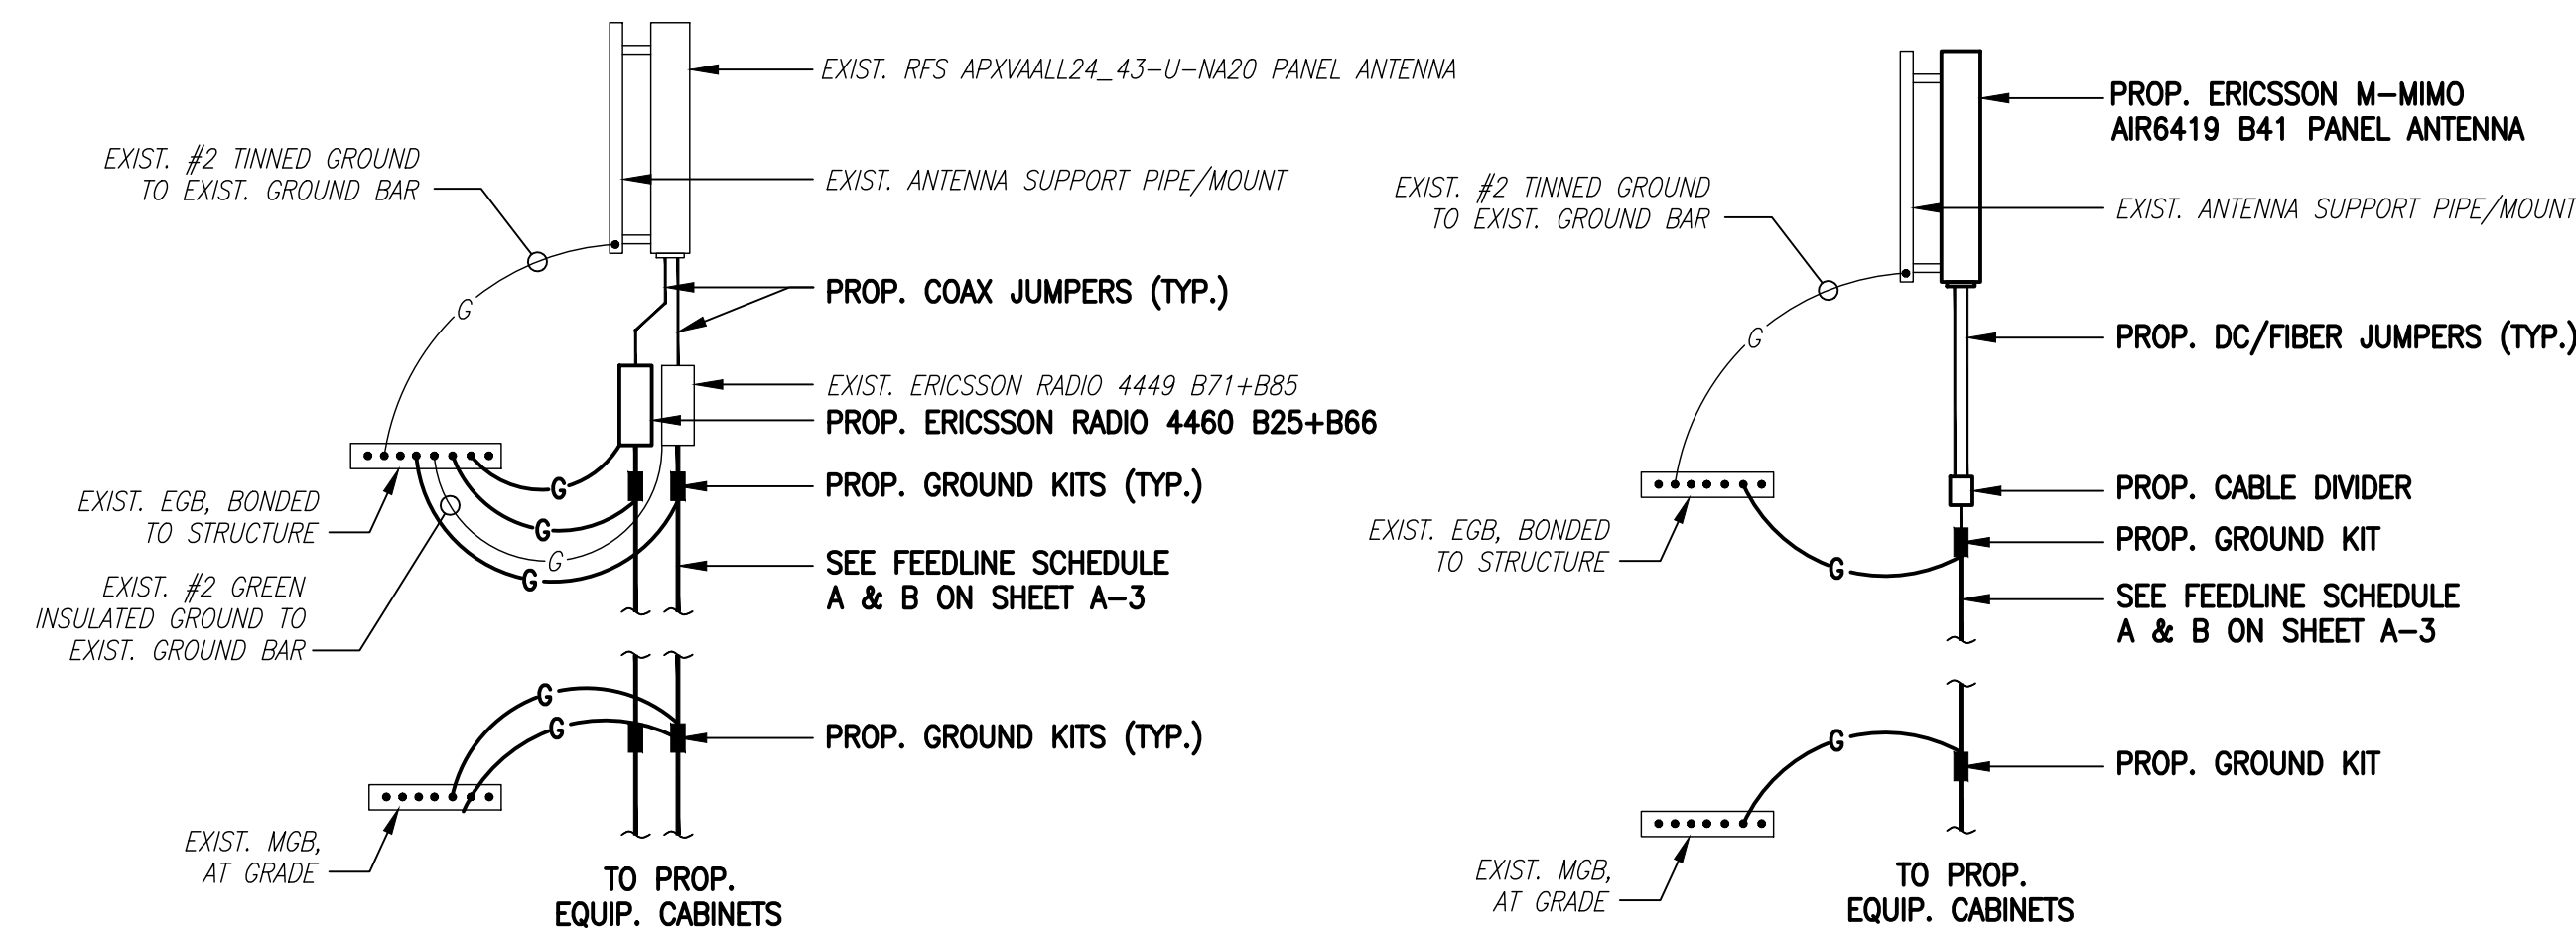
EXIST. RFS APXVAALL24_43-U-NA20 PANEL ANTENNA

EXIST. #2 TINNED GROUND TO EXIST. GROUND BAR

EXIST. ANTENNA SUPPORT PIPE/MOUNT

G

PROP. COAX JUMPERS (TYP.)

EXIST. ERICSSON RADIO 4449 B71+B85

PROP. ERICSSON RADIO 4460 B25+B66

PROP. GROUND KITS (TYP.)

G

G

EXIST. EGB, BONDED TO STRUCTURE

G

G

SEE FEEDLINE SCHEDULE A & B ON SHEET A-3

EXIST. #2 GREEN INSULATED GROUND TO EXIST. GROUND BAR

G

G

PROP. GROUND KITS (TYP.)

EXIST. MGB, AT GRADE

TO PROP. EQUIP. CABINETS

PROP. ERICSSON M-MIMO AIR6419 B41 PANEL ANTENNA

EXIST. #2 TINNED GROUND TO EXIST. GROUND BAR

EXIST. ANTENNA SUPPORT PIPE/MOUNT

G

PROP. DC/FIBER JUMPERS (TYP.)

PROP. CABLE DIVIDER

EXIST. EGB, BONDED TO STRUCTURE

PROP. GROUND KIT

G

SEE FEEDLINE SCHEDULE A & B ON SHEET A-3

G

PROP. GROUND KIT

EXIST. MGB, AT GRADE

TO PROP. EQUIP. CABINETS